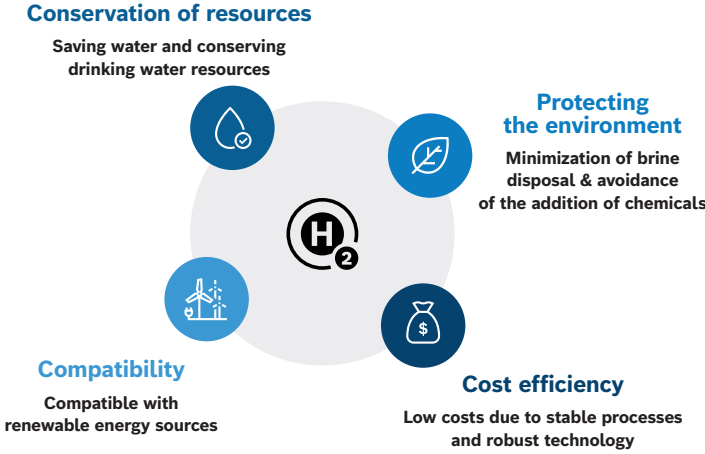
Conservation of resources

Saving water and conserving drinking water resources

Protecting the environment

Minimization of brine disposal & avoidance of the addition of chemicals

H
2

$

Compatibility

Compatible with renewable energy sources

Cost efficiency

Low costs due to stable processes and robust technology